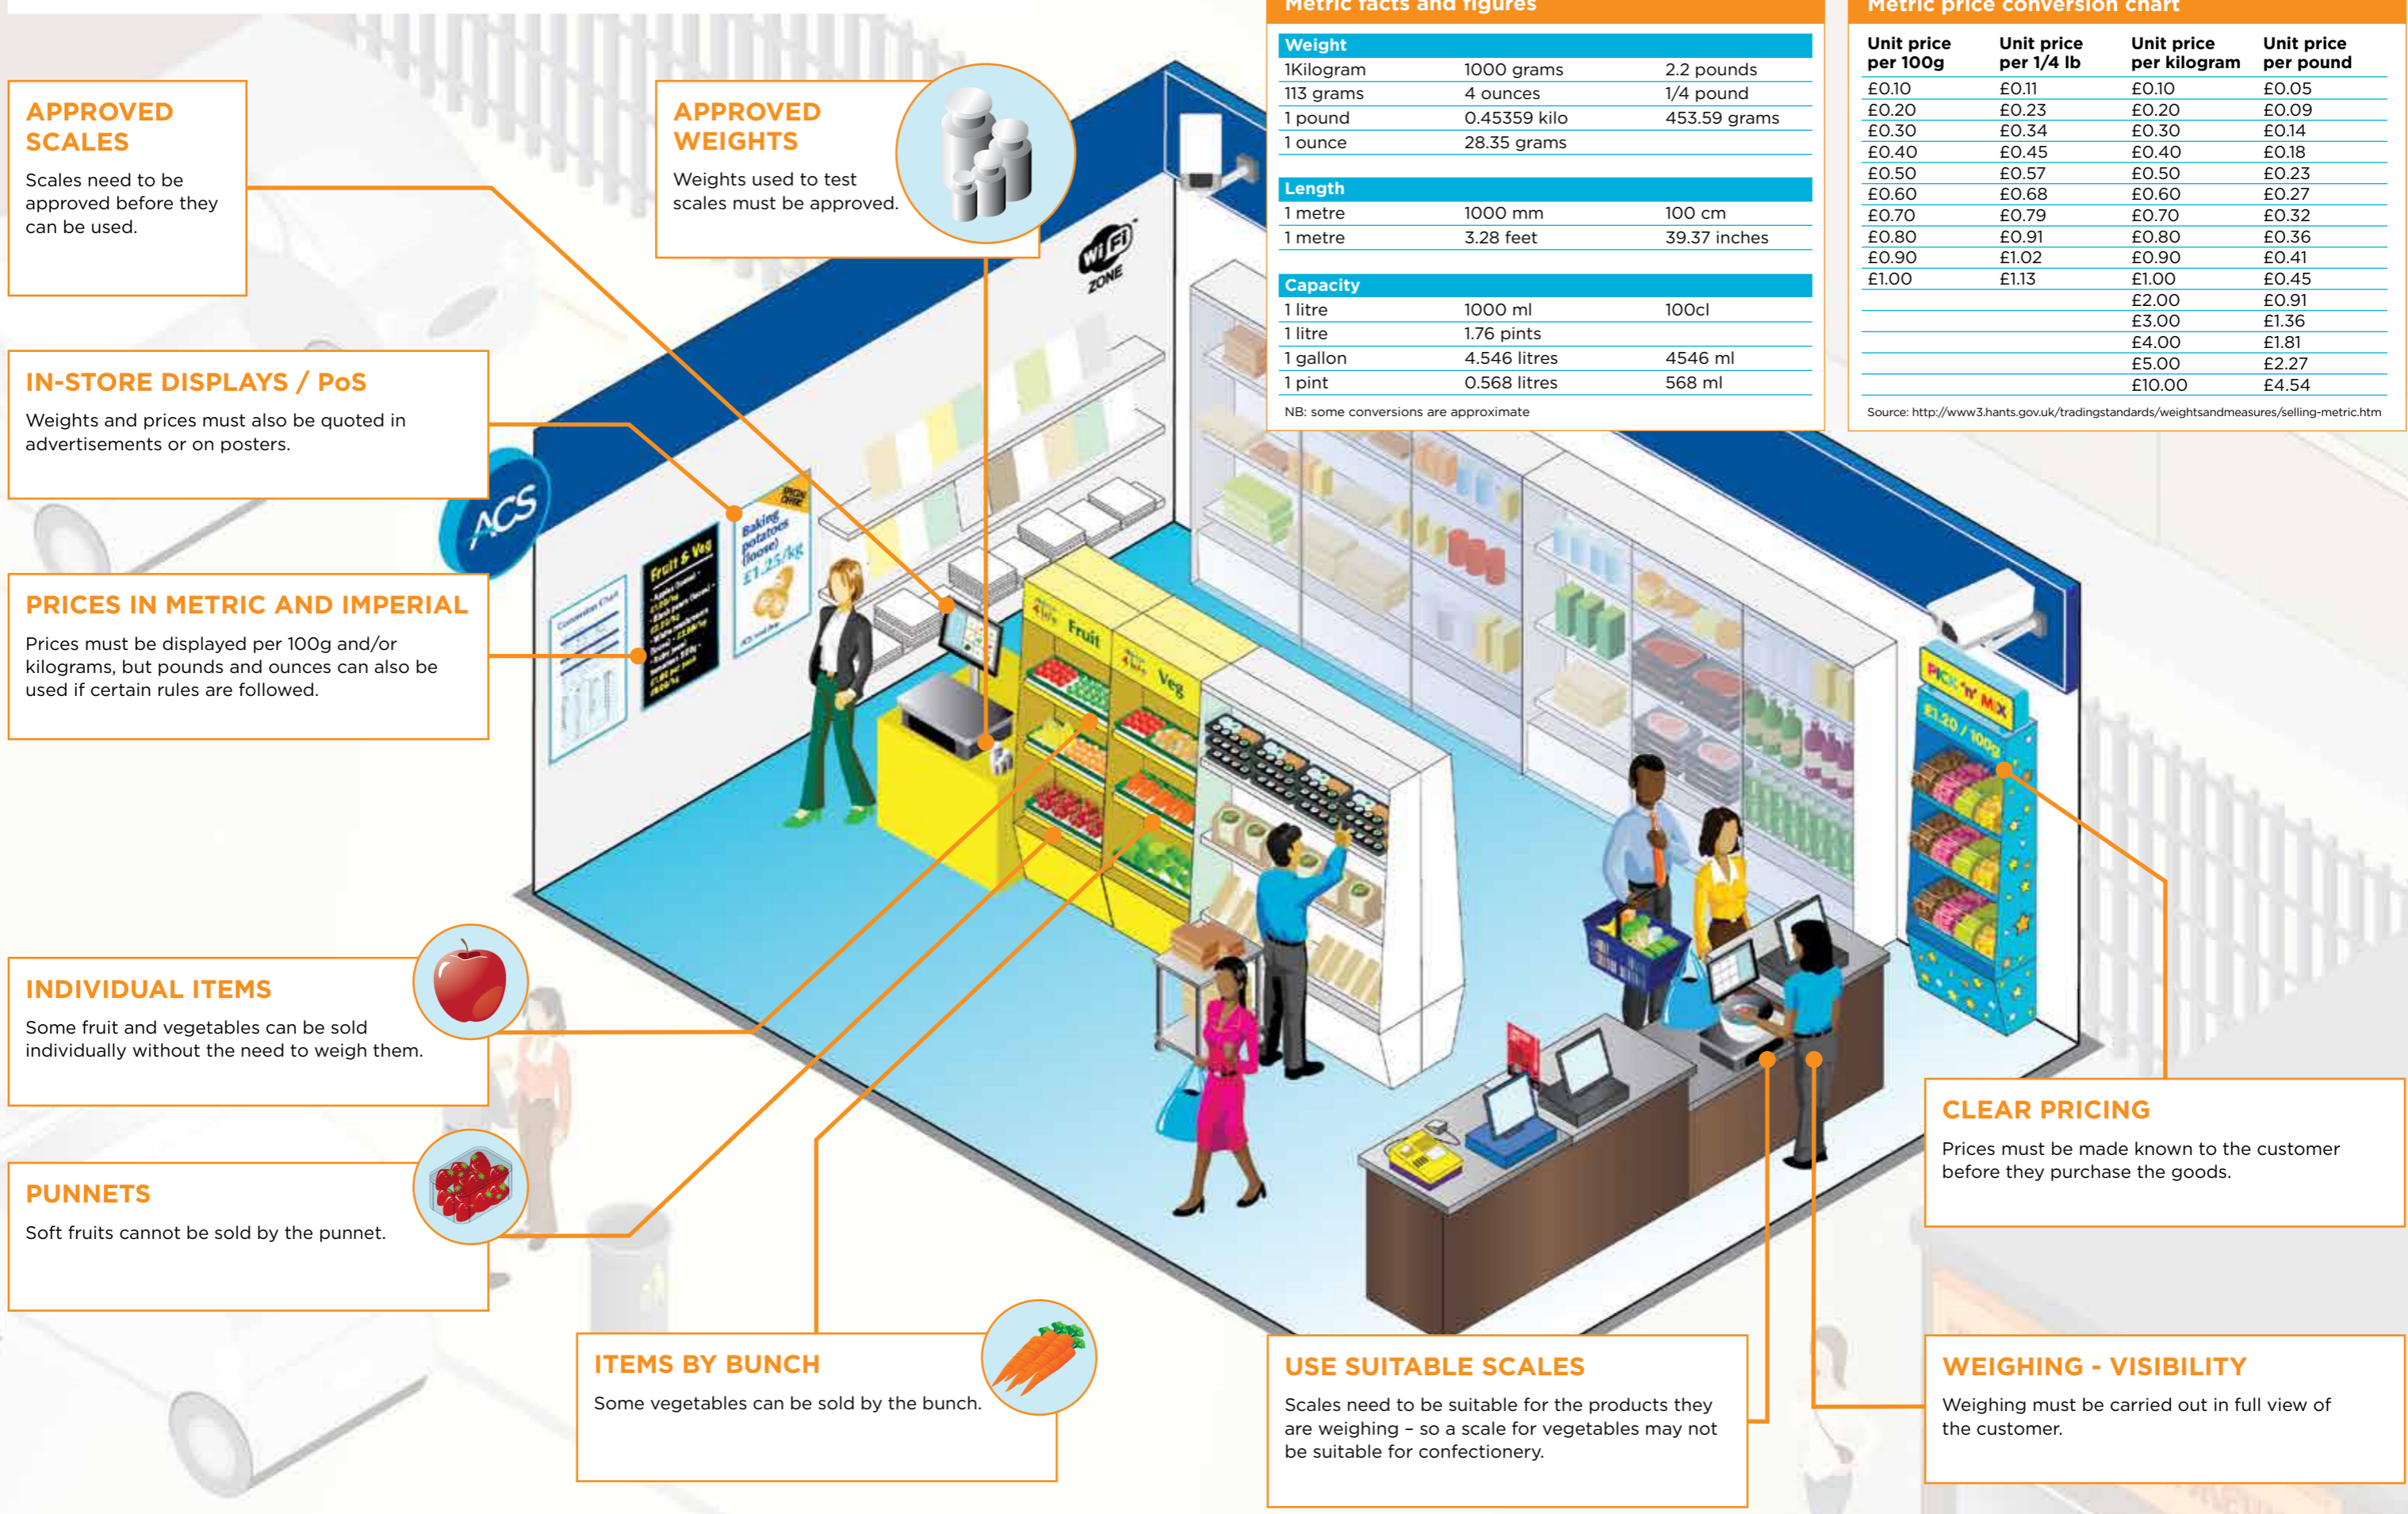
APPROVED SCALES

Scales need to be approved before they can be used.

APPROVED WEIGHTS

Weights used to test scales must be approved.

IN-STORE DISPLAYS / PoS

Weights and prices must also be quoted in advertisements or on posters.

PRICES IN METRIC AND IMPERIAL

Prices must be displayed per 100g and/or kilograms, but pounds and ounces can also be used if certain rules are followed.

INDIVIDUAL ITEMS

Some fruit and vegetables can be sold individually without the need to weigh them.

PUNNETS

Soft fruits cannot be sold by the punnet.

ITEMS BY BUNCH

Some vegetables can be sold by the bunch.

USE SUITABLE SCALES

Scales need to be suitable for the products they are weighing – so a scale for vegetables may not be suitable for confectionery.

CLEAR PRICING

Prices must be made known to the customer before they purchase the goods.

WEIGHING - VISIBILITY

Weighing must be carried out in full view of the customer.

Metric facts and figures

| Weight | | |
|---|---|---|
| 1Kilogram | 1000 grams | 2.2 pounds |
| 113 grams | 4 ounces | 1/4 pound |
| 1 pound | 0.45359 kilo | 453.59 grams |
| 1 ounce | 28.35 grams | |
| **Length** | | |
| 1 metre | 1000 mm | 100 cm |
| 1 metre | 3.28 feet | 39.37 inches |
| **Capacity** | | |
| 1 litre | 1000 ml | 100cl |
| 1 litre | 1.76 pints | |
| 1 gallon | 4.546 litres | 4546 ml |
| 1 pint | 0.568 litres | 568 ml |

NB: some conversions are approximate

Metric price conversion chart

| Unit price per 100g | Unit price per 1/4 lb | Unit price per kilogram | Unit price per pound |
|---|---|---|---|
| £0.10 | £0.11 | £0.10 | £0.05 |
| £0.20 | £0.23 | £0.20 | £0.09 |
| £0.30 | £0.34 | £0.30 | £0.14 |
| £0.40 | £0.45 | £0.40 | £0.18 |
| £0.50 | £0.57 | £0.50 | £0.23 |
| £0.60 | £0.68 | £0.60 | £0.27 |
| £0.70 | £0.79 | £0.70 | £0.32 |
| £0.80 | £0.91 | £0.80 | £0.36 |
| £0.90 | £1.02 | £0.90 | £0.41 |
| £1.00 | £1.13 | £1.00 | £0.45 |
| | | £2.00 | £0.91 |
| | | £3.00 | £1.36 |
| | | £4.00 | £1.81 |
| | | £5.00 | £2.27 |
| | | £10.00 | £4.54 |

Source: http://www3.hants.gov.uk/tradingstandards/weightsandmeasures/selling-metric.htm

ACS

WiFi ZONE

Fruit & Veg

Baking potatoes (loose) £1.25/kg

Conversion Chart

Fruit

Veg

PICK 'n' MIX £1.20 / 100g